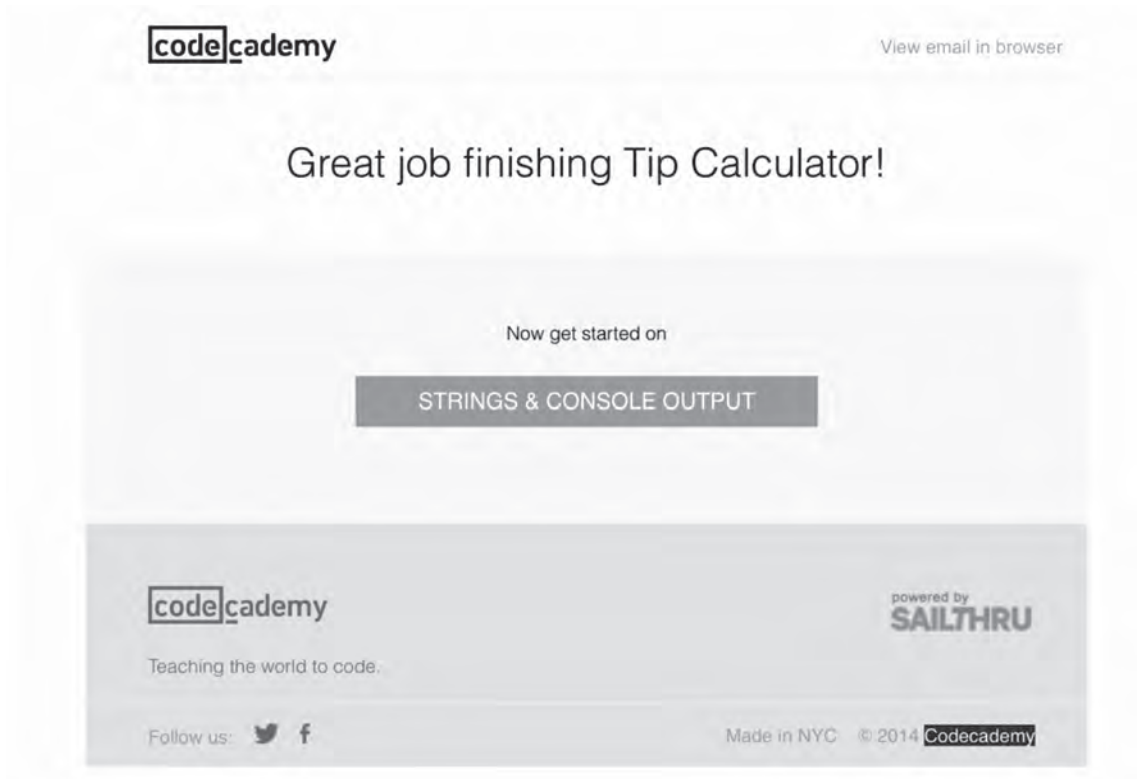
codecademy

View email in browser

Great job finishing Tip Calculator!

Now get started on

STRINGS & CONSOLE OUTPUT

codecademy

powered by SAILTHRU

Teaching the world to code.

Follow us: f

Made in NYC © 2014 Codecademy